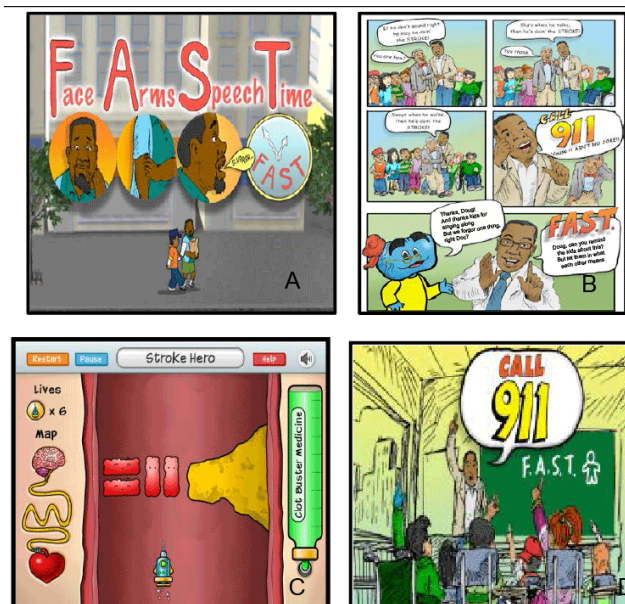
Face Arms Speech Time

FAST

A

If he don't sound right he may be doin' the STROKE!

You're fine.

Slurs when he talks, then he's doin' the STROKE!

Too close

Swags when he walks then he's doin' the STROKE!

CALL 911

Thanks, Doug! And thanks kids for singing along. But we forgot one thing, right Doc?

F.A.S.T.

Doug, can you remind the kids about this? But let them in what each letter means

B

Restart Pause Stroke Hero Help

Lives

x 6

Map

Clot Buster Medicine

C

CALL 911

F.A.S.T.

D